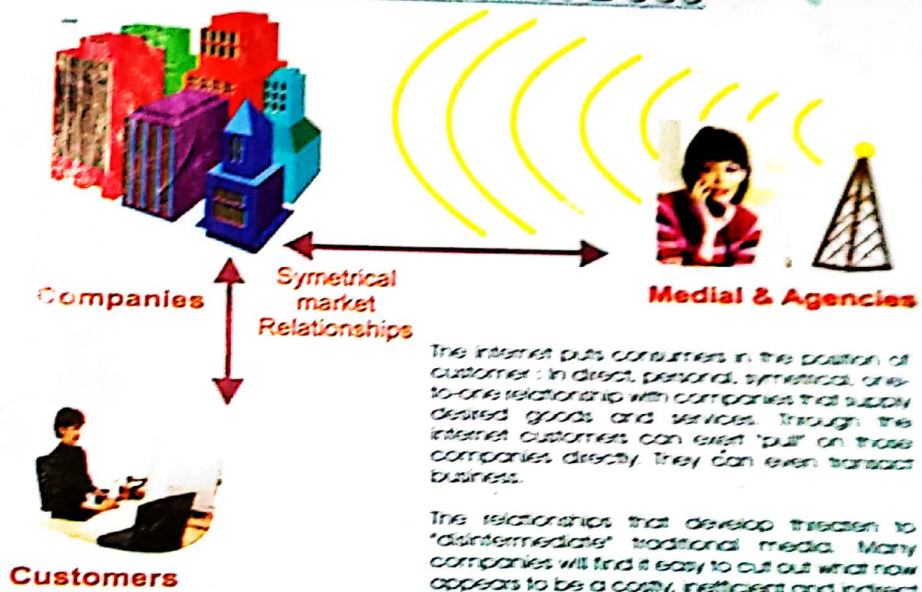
Companies

Symetrical market Relationships

Medial & Agencies

Customers

The internet puts consumers in the position of customer : in direct, personal, symetrical, one-to-one relationship with companies that supply desired goods and services. Through the internet customers can exert "pull" on those companies directly. They can even transact business.

The relationships that develop threaten to "disintermediate" traditional media. Many companies will find it easy to cut out what now appears to be a costly, inefficient and indirect